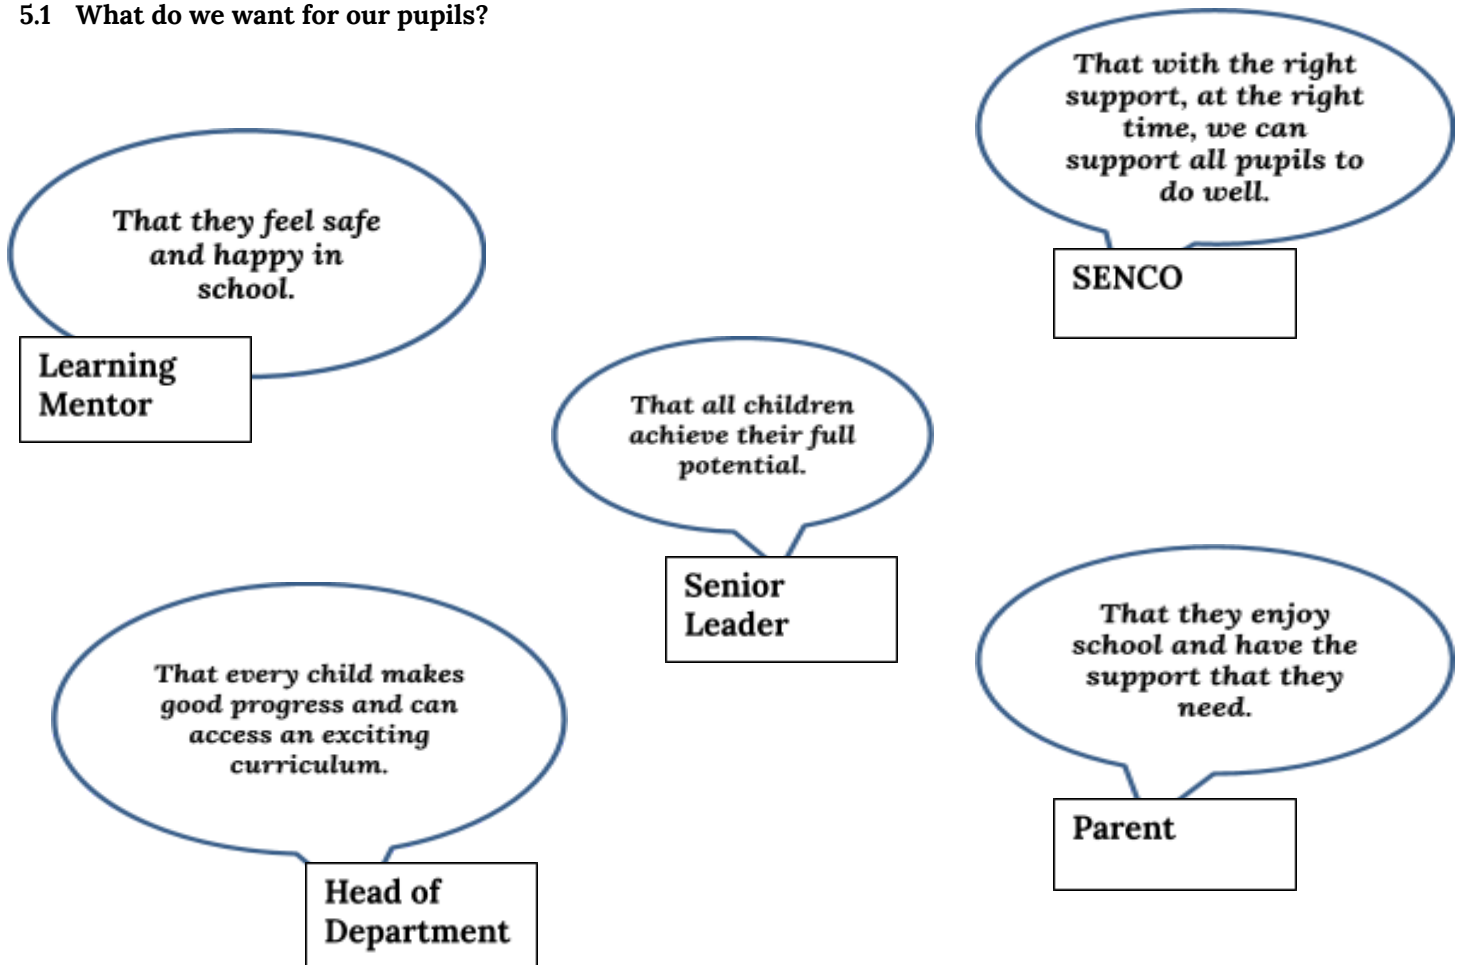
5.1 What do we want for our pupils?

That with the right support, at the right time, we can support all pupils to do well.

SENCO

That they feel safe and happy in school.

Learning Mentor

That all children achieve their full potential.

Senior Leader

That every child makes good progress and can access an exciting curriculum.

Head of Department

That they enjoy school and have the support that they need.

Parent